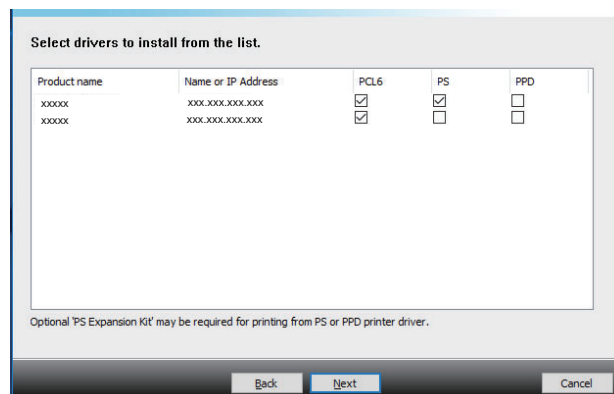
Select drivers to install from the list.

| Product name | Name or IP Address | PCL6 | PS | PPD |
|---|---|---|---|---|
| xxxxx | xxx.xxx.xxx.xxx | ☑ | ☑ | ☐ |
| xxxxx | xxx.xxx.xxx.xxx | ☑ | ☐ | ☐ |

Optional 'PS Expansion Kit' may be required for printing from PS or PPD printer driver.

Back Next Cancel